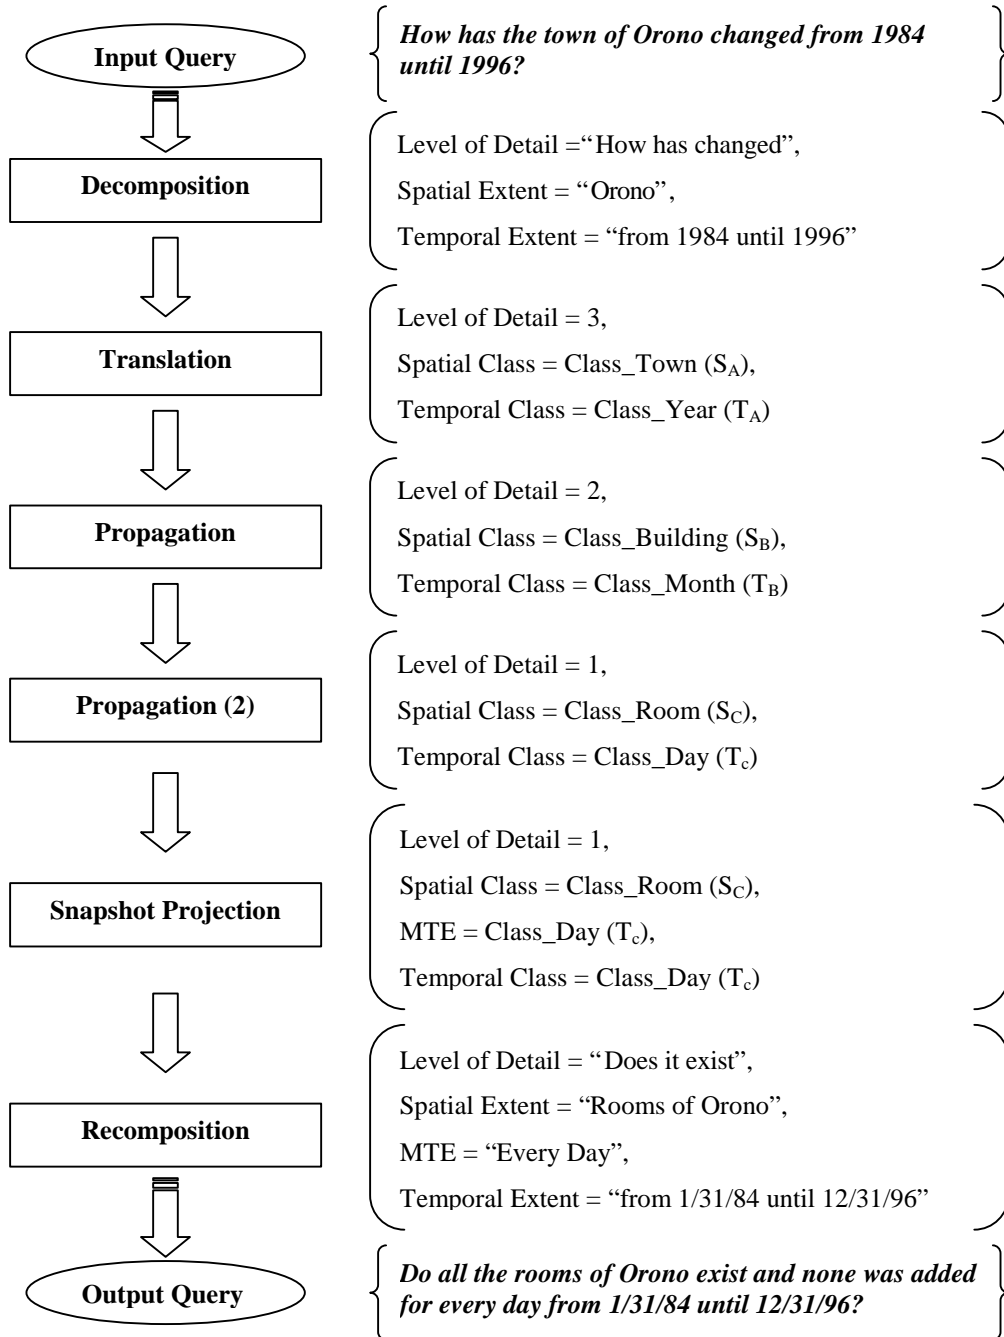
Input Query

*How has the town of Orono changed from 1984 until 1996?*

Decomposition

Level of Detail ="How has changed",
Spatial Extent = "Orono",
Temporal Extent = "from 1984 until 1996"

Translation

Level of Detail = 3,
Spatial Class = Class_Town ($S_A$),
Temporal Class = Class_Year ($T_A$)

Propagation

Level of Detail = 2,
Spatial Class = Class_Building ($S_B$),
Temporal Class = Class_Month ($T_B$)

Propagation (2)

Level of Detail = 1,
Spatial Class = Class_Room ($S_C$),
Temporal Class = Class_Day ($T_c$)

Snapshot Projection

Level of Detail = 1,
Spatial Class = Class_Room ($S_C$),
MTE = Class_Day ($T_c$),
Temporal Class = Class_Day ($T_c$)

Recomposition

Level of Detail = "Does it exist",
Spatial Extent = "Rooms of Orono",
MTE = "Every Day",
Temporal Extent = "from 1/31/84 until 12/31/96"

Output Query

*Do all the rooms of Orono exist and none was added for every day from 1/31/84 until 12/31/96?*